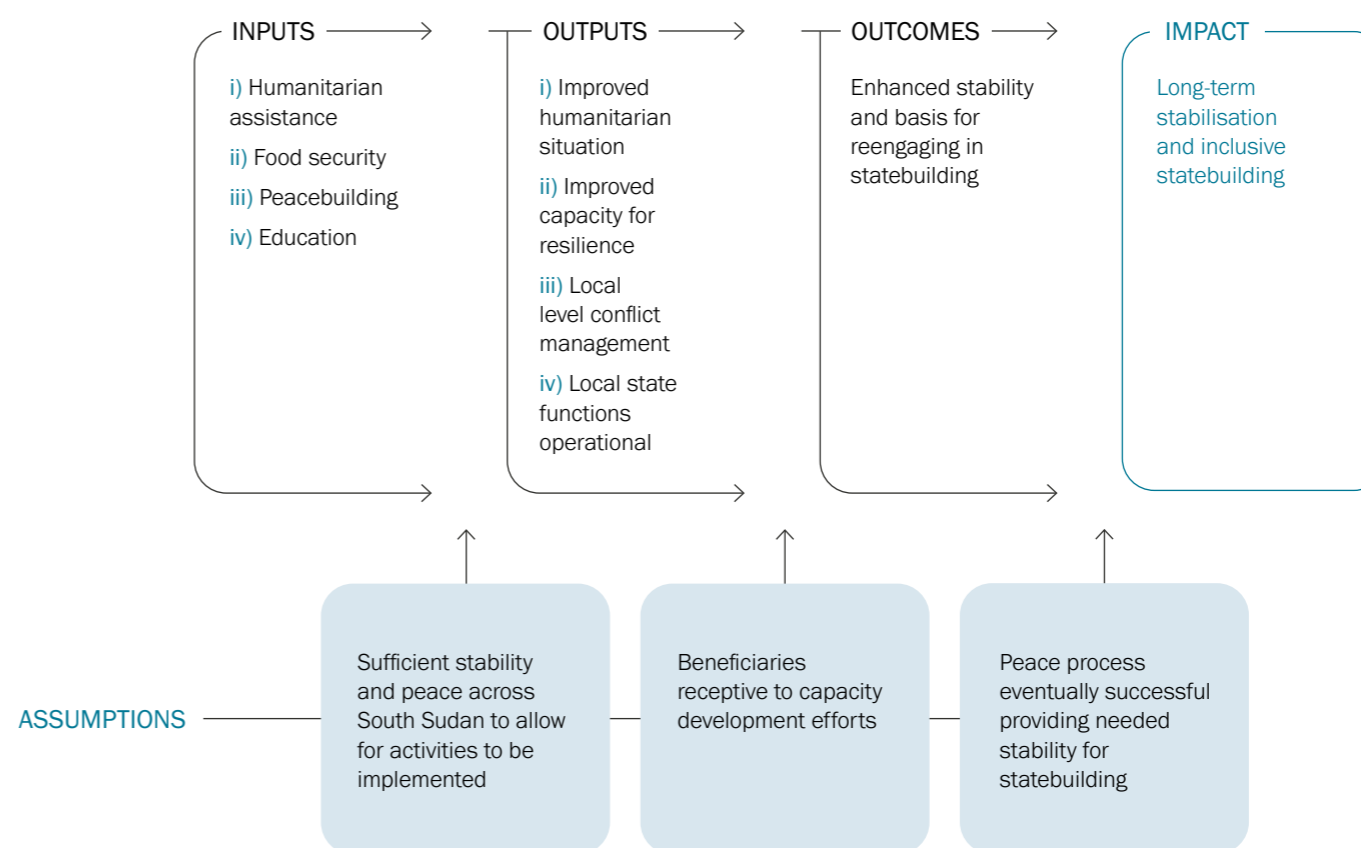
INPUTS

i) Humanitarian assistance

ii) Food security

iii) Peacebuilding

iv) Education

OUTPUTS

i) Improved humanitarian situation

ii) Improved capacity for resilience

iii) Local level conflict management

iv) Local state functions operational

OUTCOMES

Enhanced stability and basis for reengaging in statebuilding

IMPACT

Long-term stabilisation and inclusive statebuilding

ASSUMPTIONS

Sufficient stability and peace across South Sudan to allow for activities to be implemented

Beneficiaries receptive to capacity development efforts

Peace process eventually successful providing needed stability for statebuilding